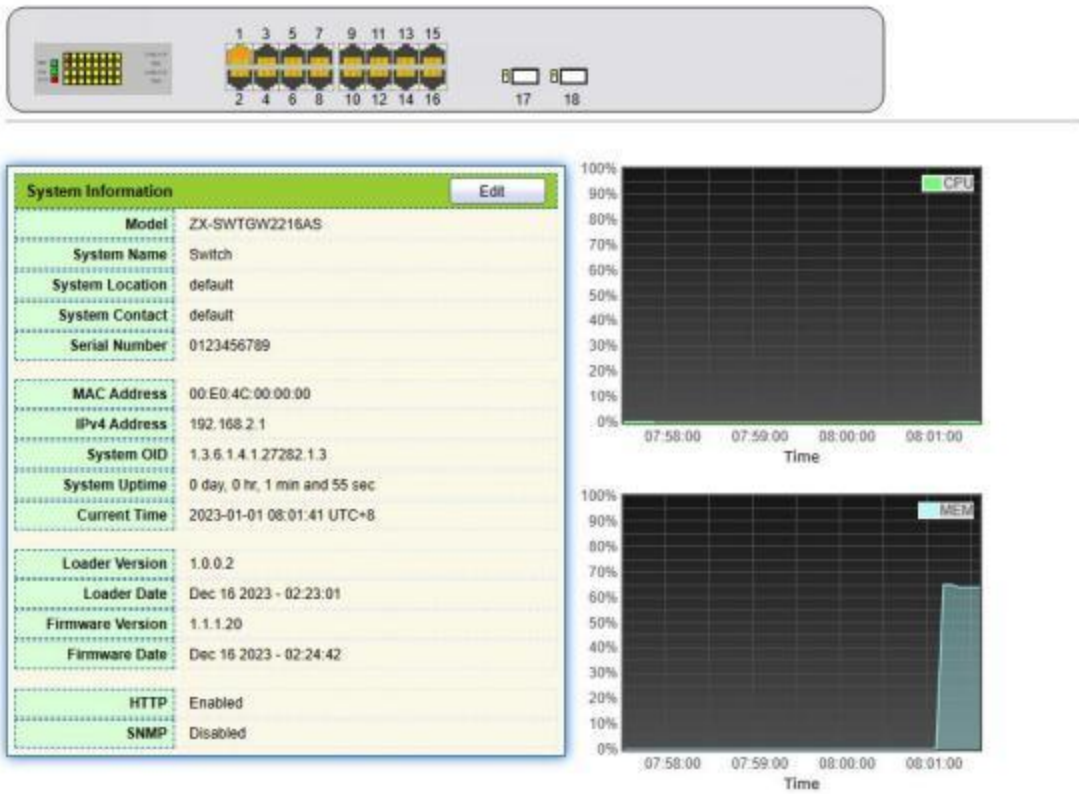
1 3 5 7 9 11 13 15
2 4 6 8 10 12 14 16
17 18

System Information
Edit

| | |
|---|---|
| Model | ZX-SWTGW2216AS |
| System Name | Switch |
| System Location | default |
| System Contact | default |
| Serial Number | 0123456789 |
| MAC Address | 00:E0:4C:00:00:00 |
| IPv4 Address | 192.168.2.1 |
| System OID | 1.3.6.1.4.1.27282.1.3 |
| System Uptime | 0 day, 0 hr, 1 min and 55 sec |
| Current Time | 2023-01-01 08:01:41 UTC+8 |
| Loader Version | 1.0.0.2 |
| Loader Date | Dec 16 2023 - 02:23:01 |
| Firmware Version | 1.1.1.20 |
| Firmware Date | Dec 16 2023 - 02:24:42 |
| HTTP | Enabled |
| SNMP | Disabled |

100% 90% 80% 70% 60% 50% 40% 30% 20% 10% 0%
CPU
07:58:00 07:59:00 08:00:00 08:01:00
Time

100% 90% 80% 70% 60% 50% 40% 30% 20% 10% 0%
MEM
07:58:00 07:59:00 08:00:00 08:01:00
Time